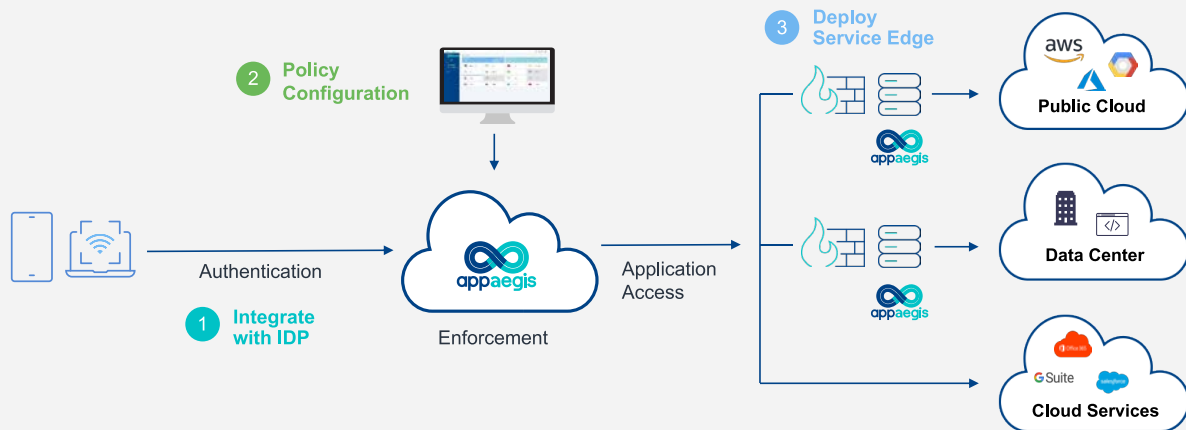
3 Deploy Service Edge

2 Policy Configuration

aws

Public Cloud

appaegis

Data Center

Authentication

appaegis

Application Access

appaegis

1 Integrate with IDP

Enforcement

Office 365

G Suite

salesforce

Cloud Services